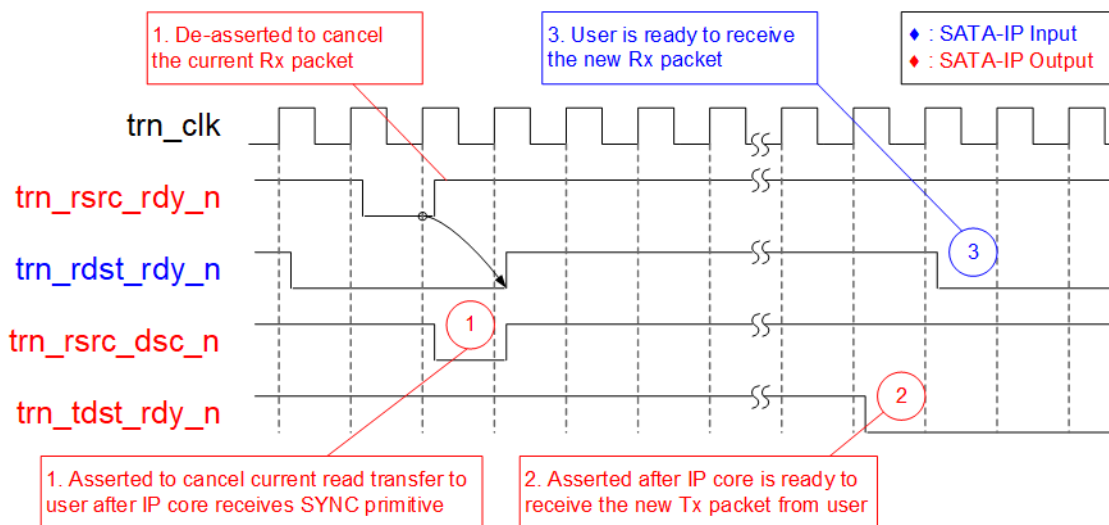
1. De-asserted to cancel the current Rx packet

3. User is ready to receive the new Rx packet

♦ : SATA-IP Input
♦ : SATA-IP Output

trn_clk

trn_rsrc_rdy_n

trn_rdst_rdy_n

3

trn_rsrc_dsc_n

1

trn_tdst_rdy_n

2

1. Asserted to cancel current read transfer to user after IP core receives SYNC primitive

2. Asserted after IP core is ready to receive the new Tx packet from user